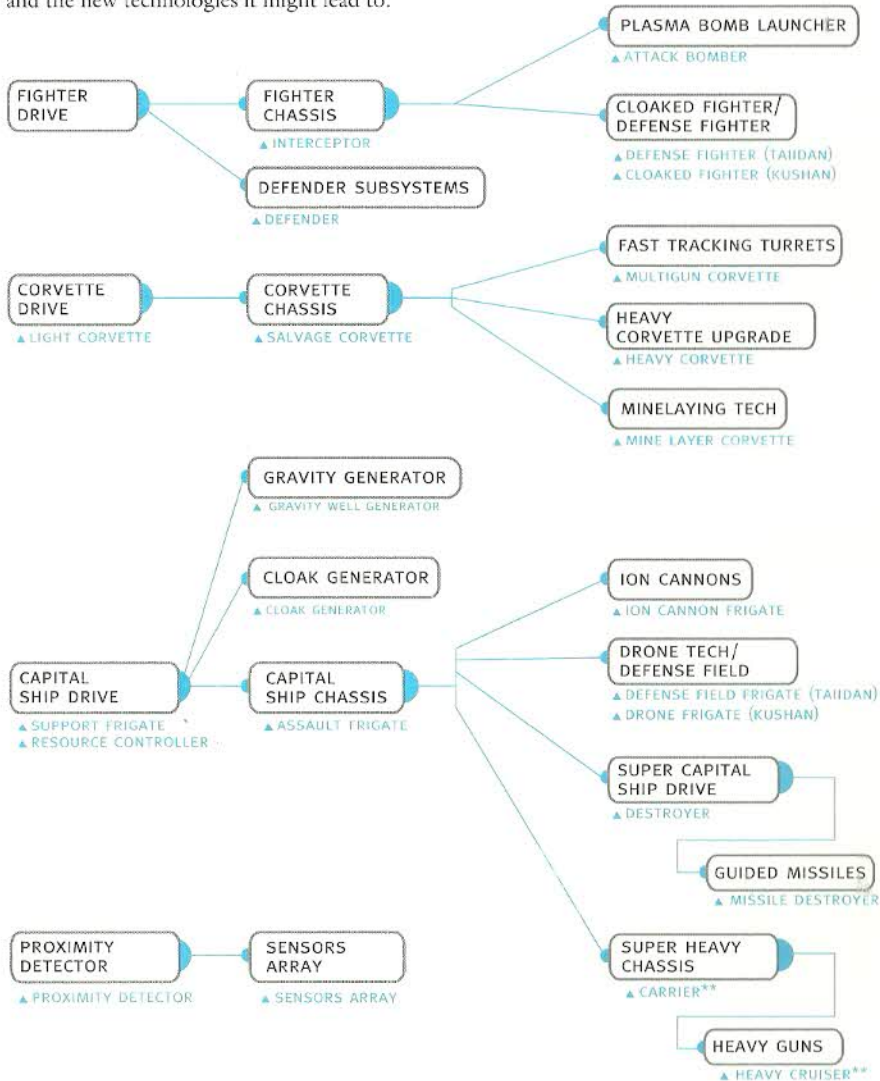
and the new technologies it might lead to.

FIGHTER DRIVE

FIGHTER CHASSIS
▲ INTERCEPTOR

PLASMA BOMB LAUNCHER
▲ ATTACK BOMBER

CLOAKED FIGHTER/ DEFENSE FIGHTER
▲ DEFENSE FIGHTER (TAIIDAN)
▲ CLOAKED FIGHTER (KUSHAN)

DEFENDER SUBSYSTEMS
▲ DEFENDER

CORVETTE DRIVE
▲ LIGHT CORVETTE

CORVETTE CHASSIS
▲ SALVAGE CORVETTE

FAST TRACKING TURRETS
▲ MULTIGUN CORVETTE

HEAVY CORVETTE UPGRADE
▲ HEAVY CORVETTE

MINELAYING TECH
▲ MINE LAYER CORVETTE

GRAVITY GENERATOR
▲ GRAVITY WELL GENERATOR

CLOAK GENERATOR
▲ CLOAK GENERATOR

CAPITAL SHIP DRIVE
▲ SUPPORT FRIGATE
▲ RESOURCE CONTROLLER

CAPITAL SHIP CHASSIS
▲ ASSAULT FRIGATE

ION CANNONS
▲ ION CANNON FRIGATE

DRONE TECH/ DEFENSE FIELD
▲ DEFENSE FIELD FRIGATE (TAIIDAN)
▲ DRONE FRIGATE (KUSHAN)

SUPER CAPITAL SHIP DRIVE
▲ DESTROYER

GUIDED MISSILES
▲ MISSILE DESTROYER

PROXIMITY DETECTOR
▲ PROXIMITY DETECTOR

SENSORS ARRAY
▲ SENSORS ARRAY

SUPER HEAVY CHASSIS
▲ CARRIER**

HEAVY GUNS
▲ HEAVY CRUISER**